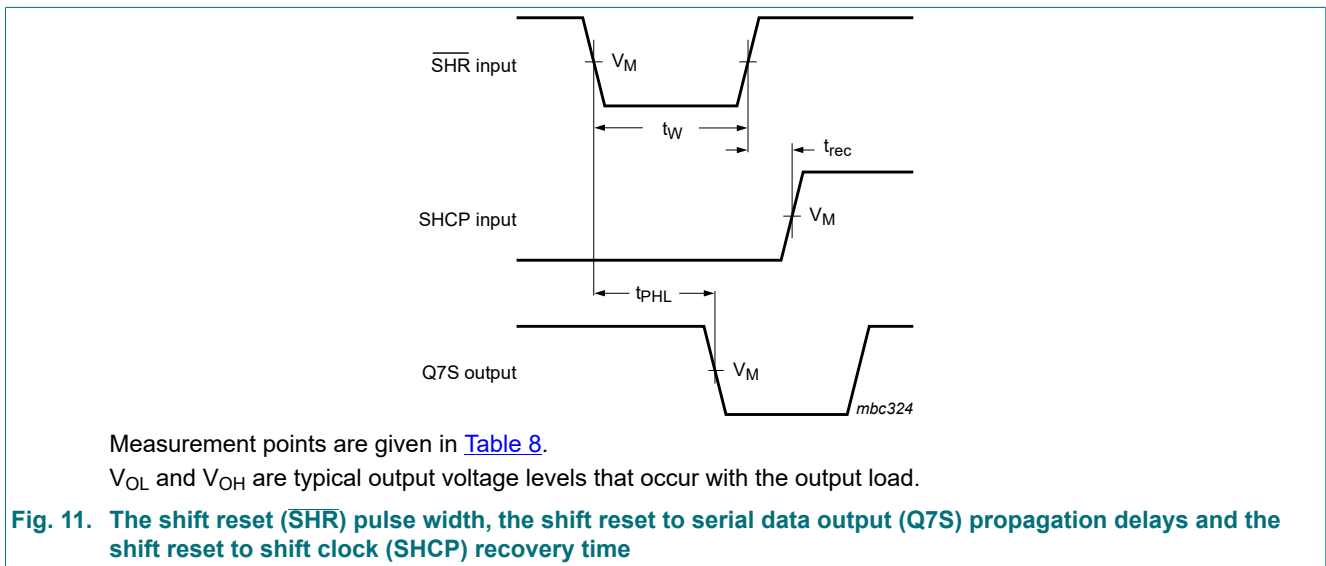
$\overline{\text{SHR}}$ input

$V_M$

$t_W$

$t_{rec}$

SHCP input

$V_M$

$t_{PHL}$

Q7S output

$V_M$

mbc324

Measurement points are given in Table 8.

$V_{OL}$ and $V_{OH}$ are typical output voltage levels that occur with the output load.

Fig. 11. The shift reset ($\overline{\text{SHR}}$) pulse width, the shift reset to serial data output (Q7S) propagation delays and the shift reset to shift clock (SHCP) recovery time